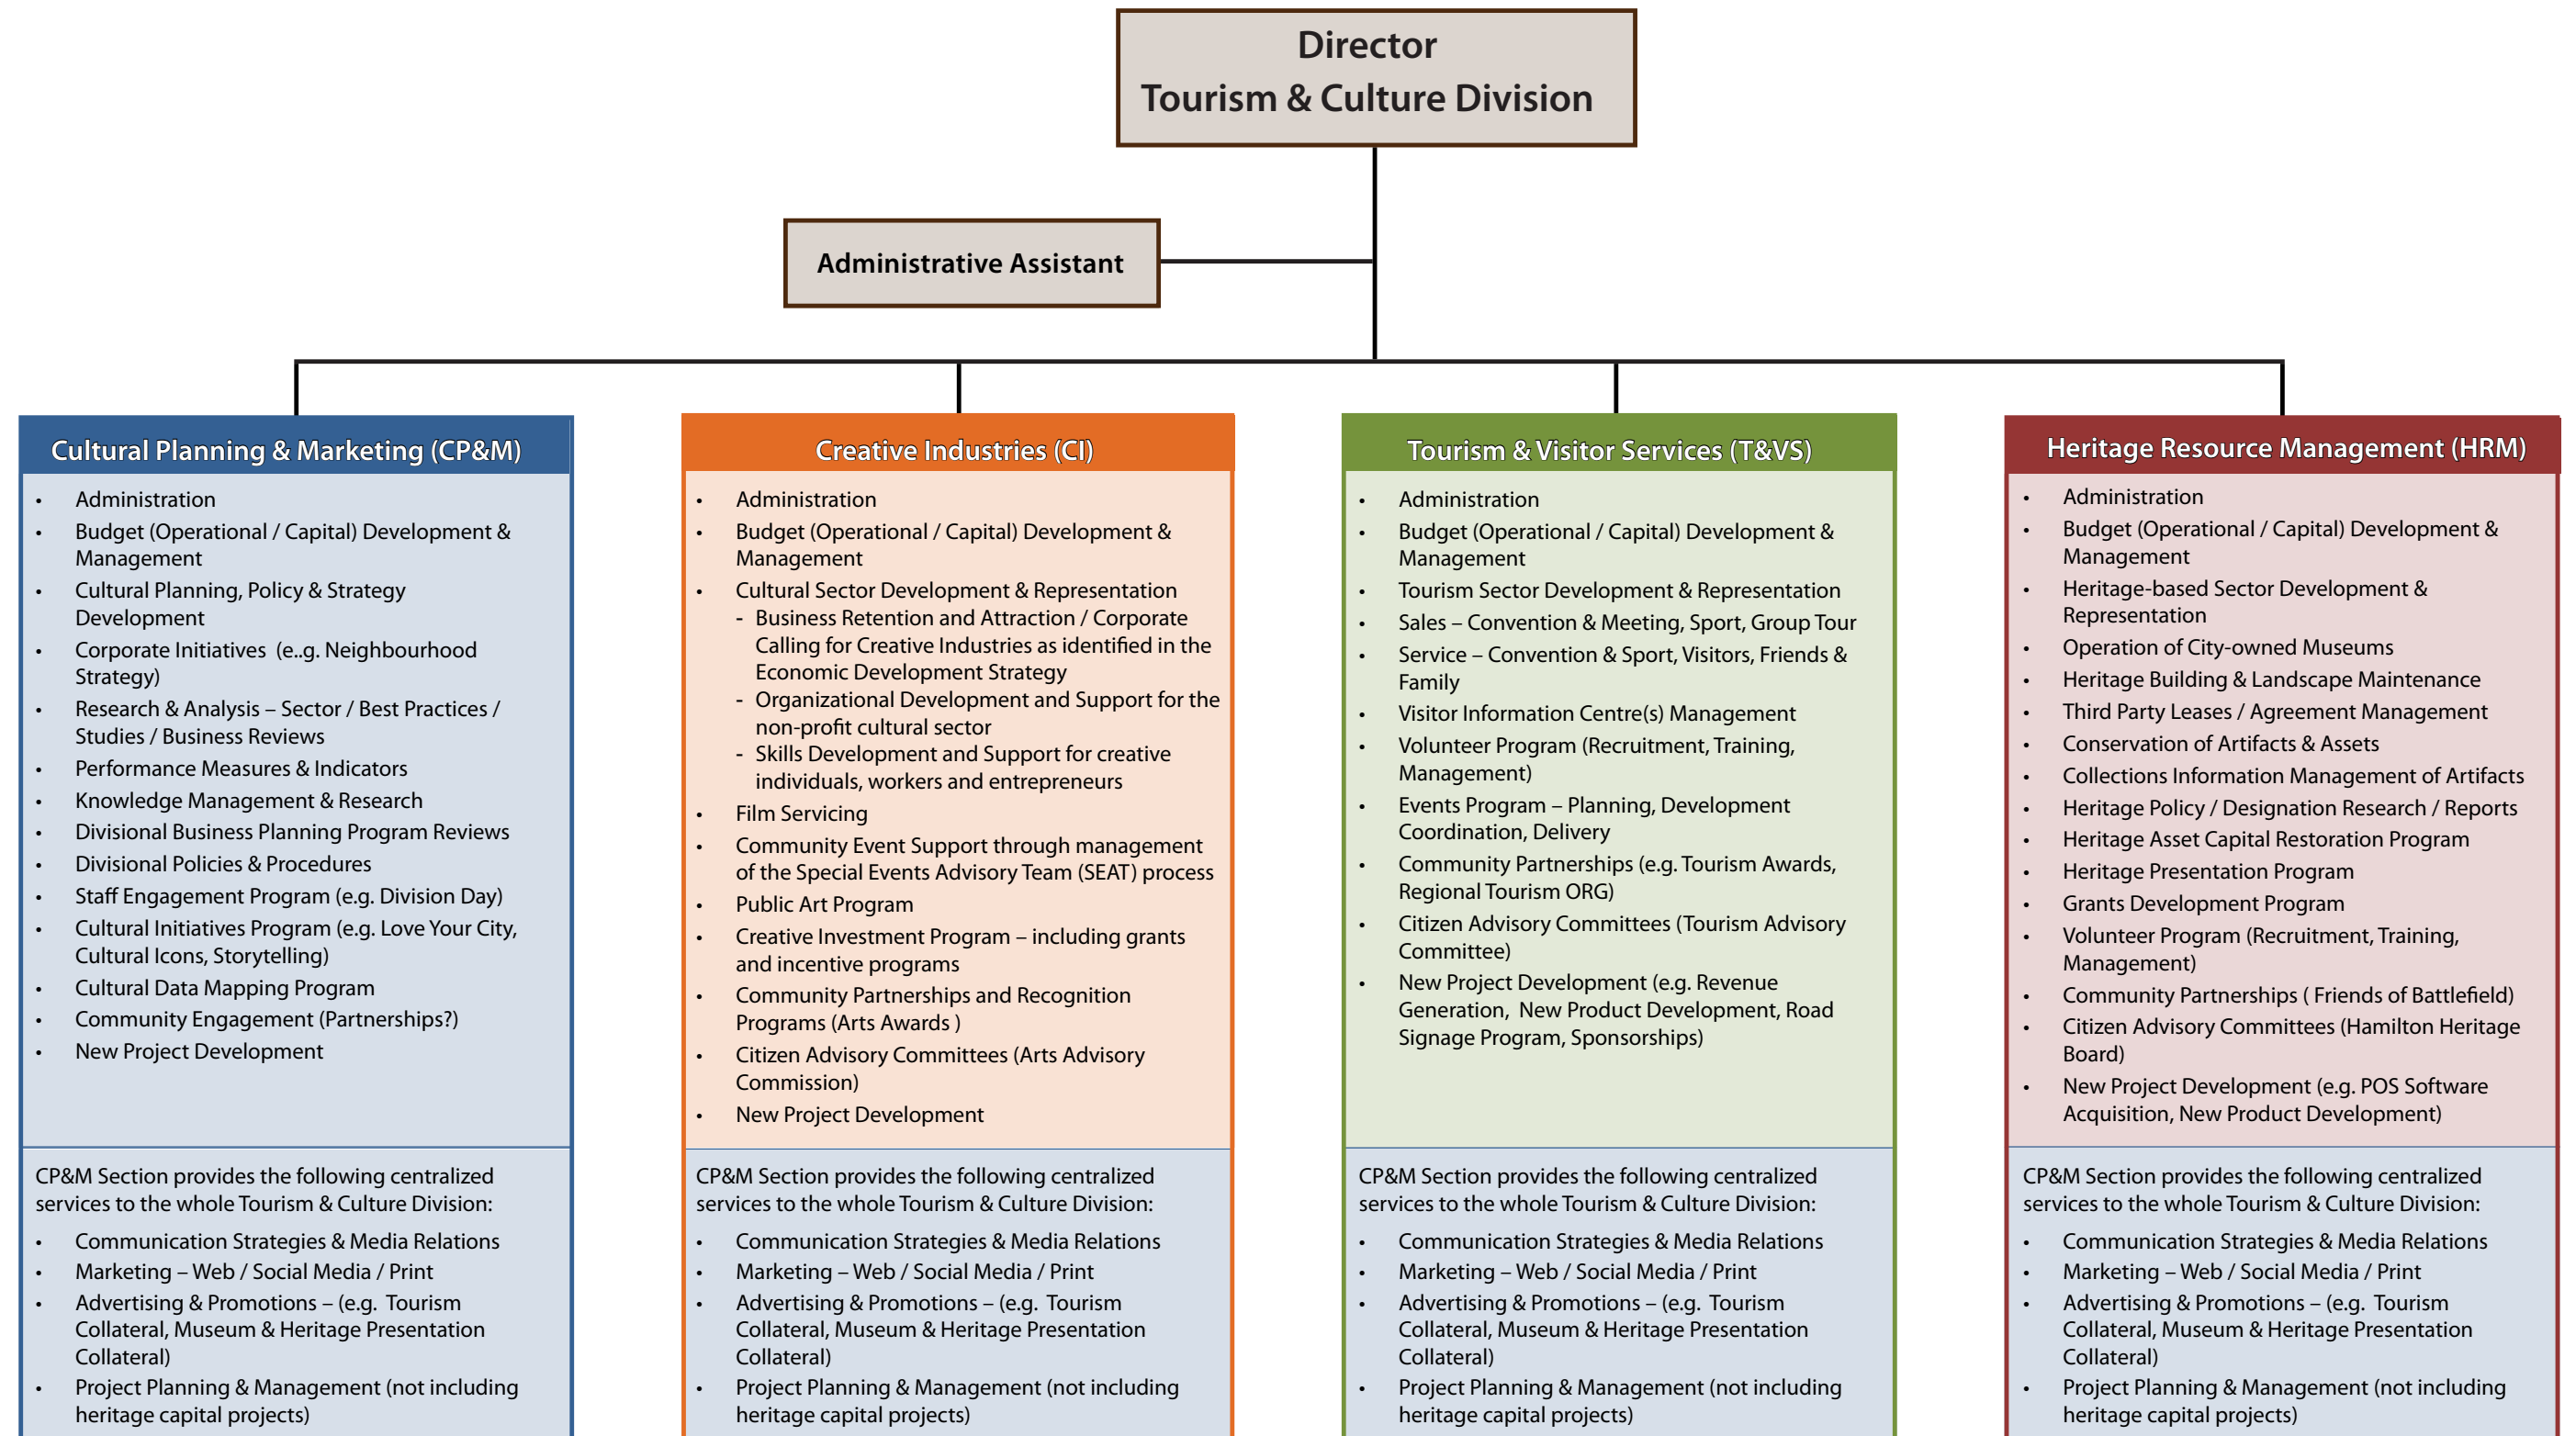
Director
Tourism & Culture Division

Administrative Assistant

Cultural Planning & Marketing (CP&M)

- Administration
- Budget (Operational / Capital) Development & Management
- Cultural Planning, Policy & Strategy Development
- Corporate Initiatives (e..g. Neighbourhood Strategy)
- Research & Analysis – Sector / Best Practices / Studies / Business Reviews
- Performance Measures & Indicators
- Knowledge Management & Research
- Divisional Business Planning Program Reviews
- Divisional Policies & Procedures
- Staff Engagement Program (e.g. Division Day)
- Cultural Initiatives Program (e.g. Love Your City, Cultural Icons, Storytelling)
- Cultural Data Mapping Program
- Community Engagement (Partnerships?)
- New Project Development

CP&M Section provides the following centralized services to the whole Tourism & Culture Division:

- Communication Strategies & Media Relations
- Marketing – Web / Social Media / Print
- Advertising & Promotions – (e.g. Tourism Collateral, Museum & Heritage Presentation Collateral)
- Project Planning & Management (not including heritage capital projects)

Creative Industries (CI)

- Administration
- Budget (Operational / Capital) Development & Management
- Cultural Sector Development & Representation
  - Business Retention and Attraction / Corporate Calling for Creative Industries as identified in the Economic Development Strategy
  - Organizational Development and Support for the non-profit cultural sector
  - Skills Development and Support for creative individuals, workers and entrepreneurs
- Film Servicing
- Community Event Support through management of the Special Events Advisory Team (SEAT) process
- Public Art Program
- Creative Investment Program – including grants and incentive programs
- Community Partnerships and Recognition Programs (Arts Awards )
- Citizen Advisory Committees (Arts Advisory Commission)
- New Project Development

CP&M Section provides the following centralized services to the whole Tourism & Culture Division:

- Communication Strategies & Media Relations
- Marketing – Web / Social Media / Print
- Advertising & Promotions – (e.g. Tourism Collateral, Museum & Heritage Presentation Collateral)
- Project Planning & Management (not including heritage capital projects)

Tourism & Visitor Services (T&VS)

- Administration
- Budget (Operational / Capital) Development & Management
- Tourism Sector Development & Representation
- Sales – Convention & Meeting, Sport, Group Tour
- Service – Convention & Sport, Visitors, Friends & Family
- Visitor Information Centre(s) Management
- Volunteer Program (Recruitment, Training, Management)
- Events Program – Planning, Development Coordination, Delivery
- Community Partnerships (e.g. Tourism Awards, Regional Tourism ORG)
- Citizen Advisory Committees (Tourism Advisory Committee)
- New Project Development (e.g. Revenue Generation, New Product Development, Road Signage Program, Sponsorships)

CP&M Section provides the following centralized services to the whole Tourism & Culture Division:

- Communication Strategies & Media Relations
- Marketing – Web / Social Media / Print
- Advertising & Promotions – (e.g. Tourism Collateral, Museum & Heritage Presentation Collateral)
- Project Planning & Management (not including heritage capital projects)

Heritage Resource Management (HRM)

- Administration
- Budget (Operational / Capital) Development & Management
- Heritage-based Sector Development & Representation
- Operation of City-owned Museums
- Heritage Building & Landscape Maintenance
- Third Party Leases / Agreement Management
- Conservation of Artifacts & Assets
- Collections Information Management of Artifacts
- Heritage Policy / Designation Research / Reports
- Heritage Asset Capital Restoration Program
- Heritage Presentation Program
- Grants Development Program
- Volunteer Program (Recruitment, Training, Management)
- Community Partnerships ( Friends of Battlefield)
- Citizen Advisory Committees (Hamilton Heritage Board)
- New Project Development (e.g. POS Software Acquisition, New Product Development)

CP&M Section provides the following centralized services to the whole Tourism & Culture Division:

- Communication Strategies & Media Relations
- Marketing – Web / Social Media / Print
- Advertising & Promotions – (e.g. Tourism Collateral, Museum & Heritage Presentation Collateral)
- Project Planning & Management (not including heritage capital projects)